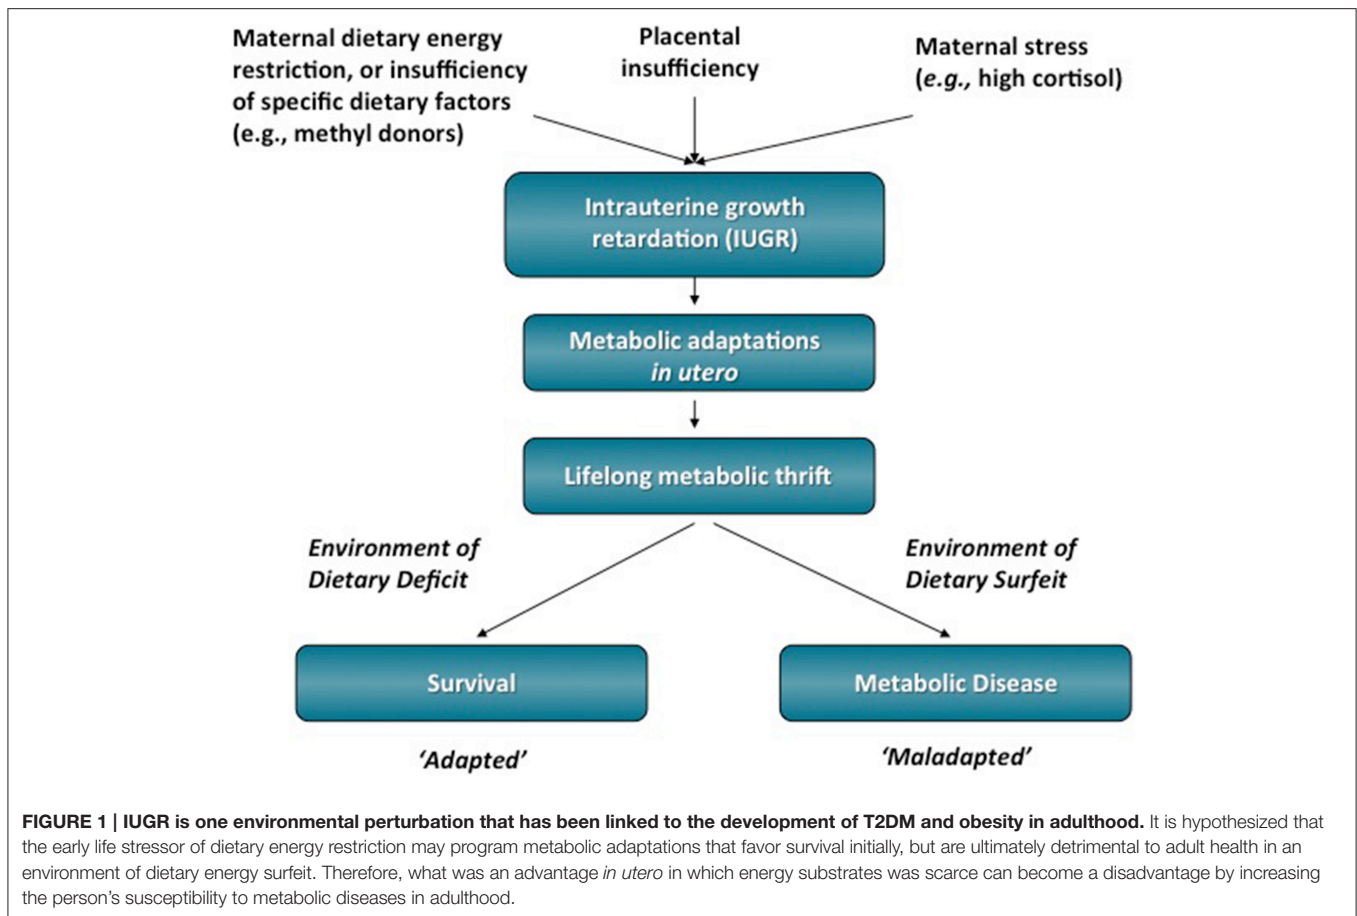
Maternal dietary energy restriction, or insufficiency of specific dietary factors (e.g., methyl donors)

Placental insufficiency

Maternal stress (*e.g.,* high cortisol)

Intrauterine growth retardation (IUGR)

Metabolic adaptations *in utero*

Lifelong metabolic thrift

*Environment of Dietary Deficit*

*Environment of Dietary Surfeit*

Survival

Metabolic Disease

*'Adapted'*

*'Maladapted'*

**FIGURE 1 | IUGR is one environmental perturbation that has been linked to the development of T2DM and obesity in adulthood.** It is hypothesized that the early life stressor of dietary energy restriction may program metabolic adaptations that favor survival initially, but are ultimately detrimental to adult health in an environment of dietary energy surfeit. Therefore, what was an advantage *in utero* in which energy substrates was scarce can become a disadvantage by increasing the person's susceptibility to metabolic diseases in adulthood.